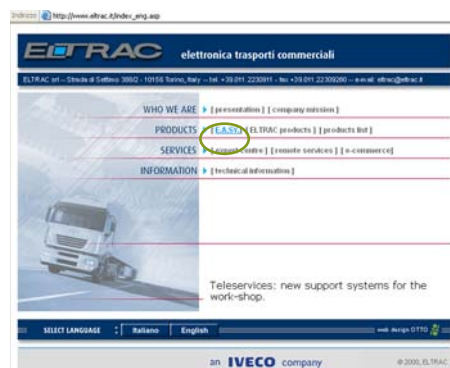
Indirizzo http://www.eltrac.it/index_eng.asp

ELTRAC elettronica trasporti commerciali

ELTRAC srl – Strada di Settimo 388/2 - 10156 Torino, Italy -- tel. +39.011.2230911 - fax +39.011.22309260 -- e-mail: eltrac@eltrac.it

WHO WE ARE [ presentation ] [ company mission ]

PRODUCTS [ E.A.S.Y. ] [ ELTRAC products ] [ products list ]

SERVICES [ support centre ] [ remote services ] [ e-commerce ]

INFORMATION [ technical information ]

Teleservices: new support systems for the work-shop.

SELECT LANGUAGE Italiano English

web design OTTO

an IVECO company

© 2000, ELTRAC